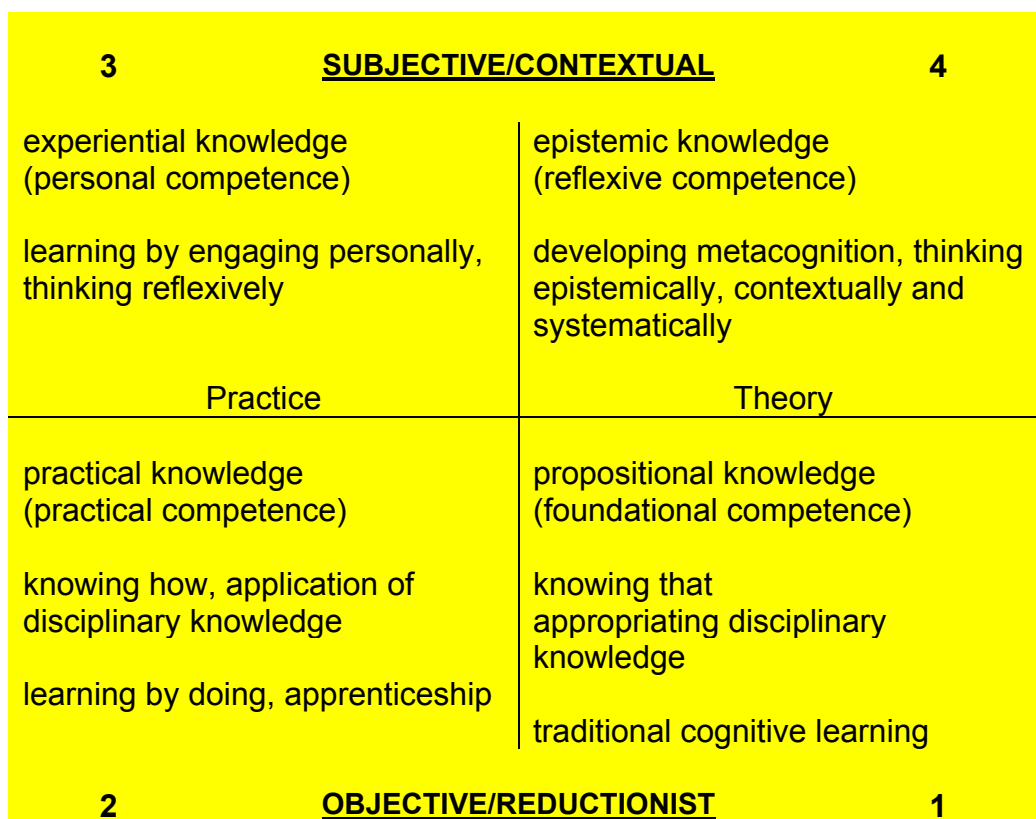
3 SUBJECTIVE/CONTEXTUAL 4

experiential knowledge (personal competence)

learning by engaging personally, thinking reflexively

epistemic knowledge (reflexive competence)

developing metacognition, thinking epistemically, contextually and systematically

Practice

Theory

practical knowledge (practical competence)

knowing how, application of disciplinary knowledge

learning by doing, apprenticeship

propositional knowledge (foundational competence)

knowing that appropriating disciplinary knowledge

traditional cognitive learning

2 OBJECTIVE/REDUCTIONIST 1